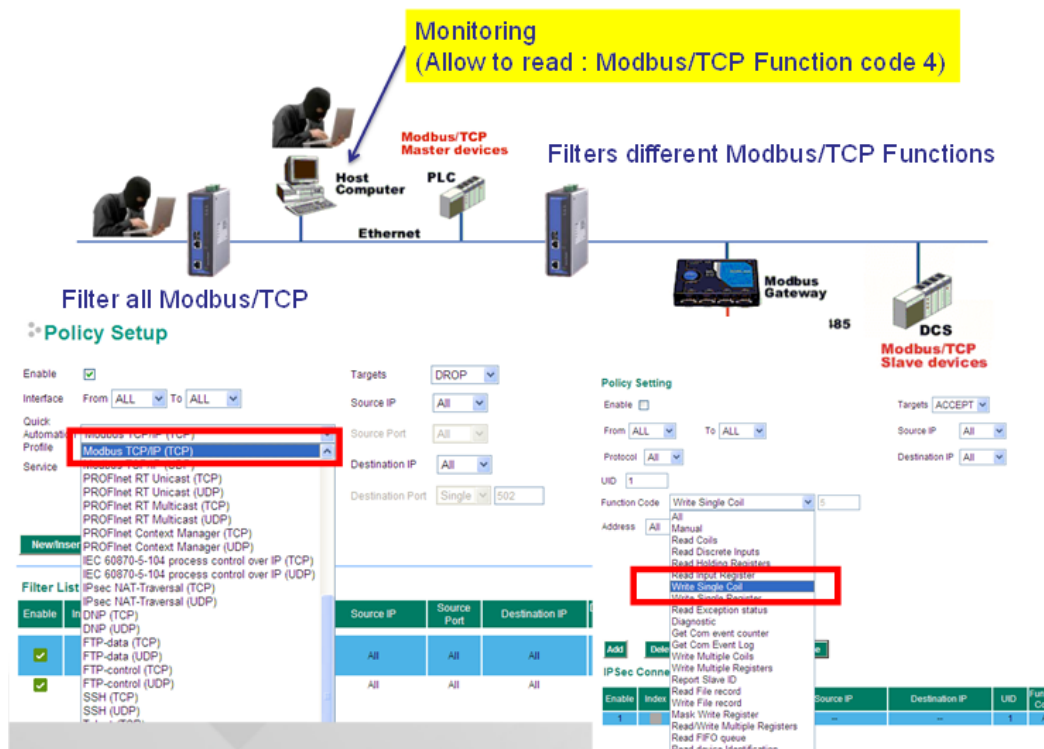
Monitoring
(Allow to read : Modbus/TCP Function code 4)

Modbus/TCP Master devices

Filters different Modbus/TCP Functions

Host Computer

PLC

Ethernet

Modbus Gateway

Filter all Modbus/TCP

485

DCS

Modbus/TCP Slave devices

Policy Setup

Enable

Interface From ALL To ALL

Quick Automation Profile

Service

Targets DROP

Source IP All

Source Port All

Destination IP All

Destination Port Single 502

Modbus TCP/IP (TCP)
Modbus TCP/IP (TCP)
Modbus TCP/IP (UDP)
PROFInet RT Unicast (TCP)
PROFInet RT Unicast (UDP)
PROFInet RT Multicast (TCP)
PROFInet RT Multicast (UDP)
PROFInet Context Manager (TCP)
PROFInet Context Manager (UDP)
IEC 60870-5-104 process control over IP (TCP)
IEC 60870-5-104 process control over IP (UDP)
IPsec NAT-Traversal (TCP)
IPsec NAT-Traversal (UDP)
DNP (TCP)
DNP (UDP)
FTP-data (TCP)
FTP-data (UDP)
FTP-control (TCP)
FTP-control (UDP)
SSH (TCP)
SSH (UDP)

New/Inser

Filter List

| Enable | In | Source IP | Source Port | Destination IP |
|---|---|---|---|---|
| | | All | All | All |
| | | All | All | All |

Policy Setting

Enable

Targets ACCEPT

From ALL To ALL

Source IP All

Protocol All

Destination IP All

UID 1

Function Code Write Single Coil 5

Address All

All
Manual
Read Coils
Read Discrete Inputs
Read Holding Registers
Read Input Register
Write Single Coil
Write Single Register
Read Exception status
Diagnostic
Get Com event counter
Get Com Event Log
Write Multiple Coils
Write Multiple Registers
Report Slave ID
Read File record
Write File record
Mask Write Register
Read/Write Multiple Registers
Read FIFO queue

Add Dele

IPSec Conne

| Enable | Index | Source IP | Destination IP | UID | Fu Co |
|---|---|---|---|---|---|
| 1 | | -- | -- | 1 | |